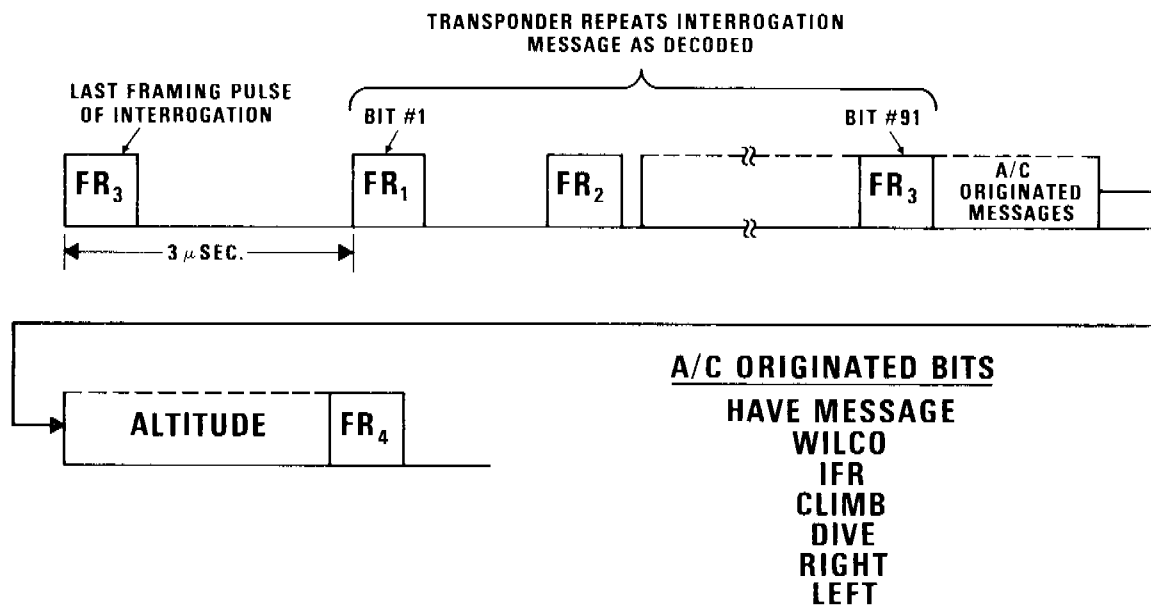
TRANSPONDER REPEATS INTERROGATION MESSAGE AS DECODED

LAST FRAMING PULSE OF INTERROGATION

BIT #1

BIT #91

$FR_3$

$FR_1$

$FR_2$

$FR_3$

A/C ORIGINATED MESSAGES

3 $\mu$ SEC.

ALTITUDE

$FR_4$

A/C ORIGINATED BITS

HAVE MESSAGE
WILCO
IFR
CLIMB
DIVE
RIGHT
LEFT